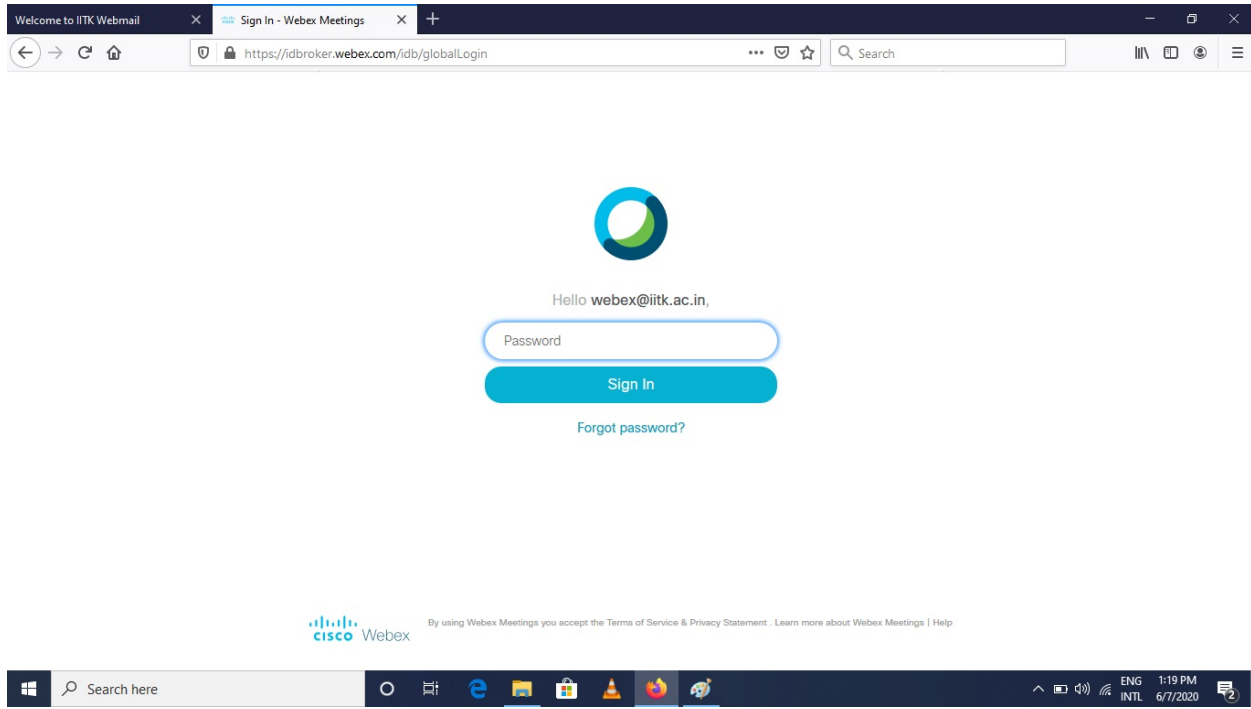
Welcome to IITK Webmail
Sign In - Webex Meetings
https://idbroker.webex.com/idb/globalLogin
Search

Hello webex@iitk.ac.in,

Password

Sign In

Forgot password?

cisco Webex

By using Webex Meetings you accept the Terms of Service & Privacy Statement . Learn more about Webex Meetings | Help

Search here

ENG
INTL
1:19 PM
6/7/2020
2